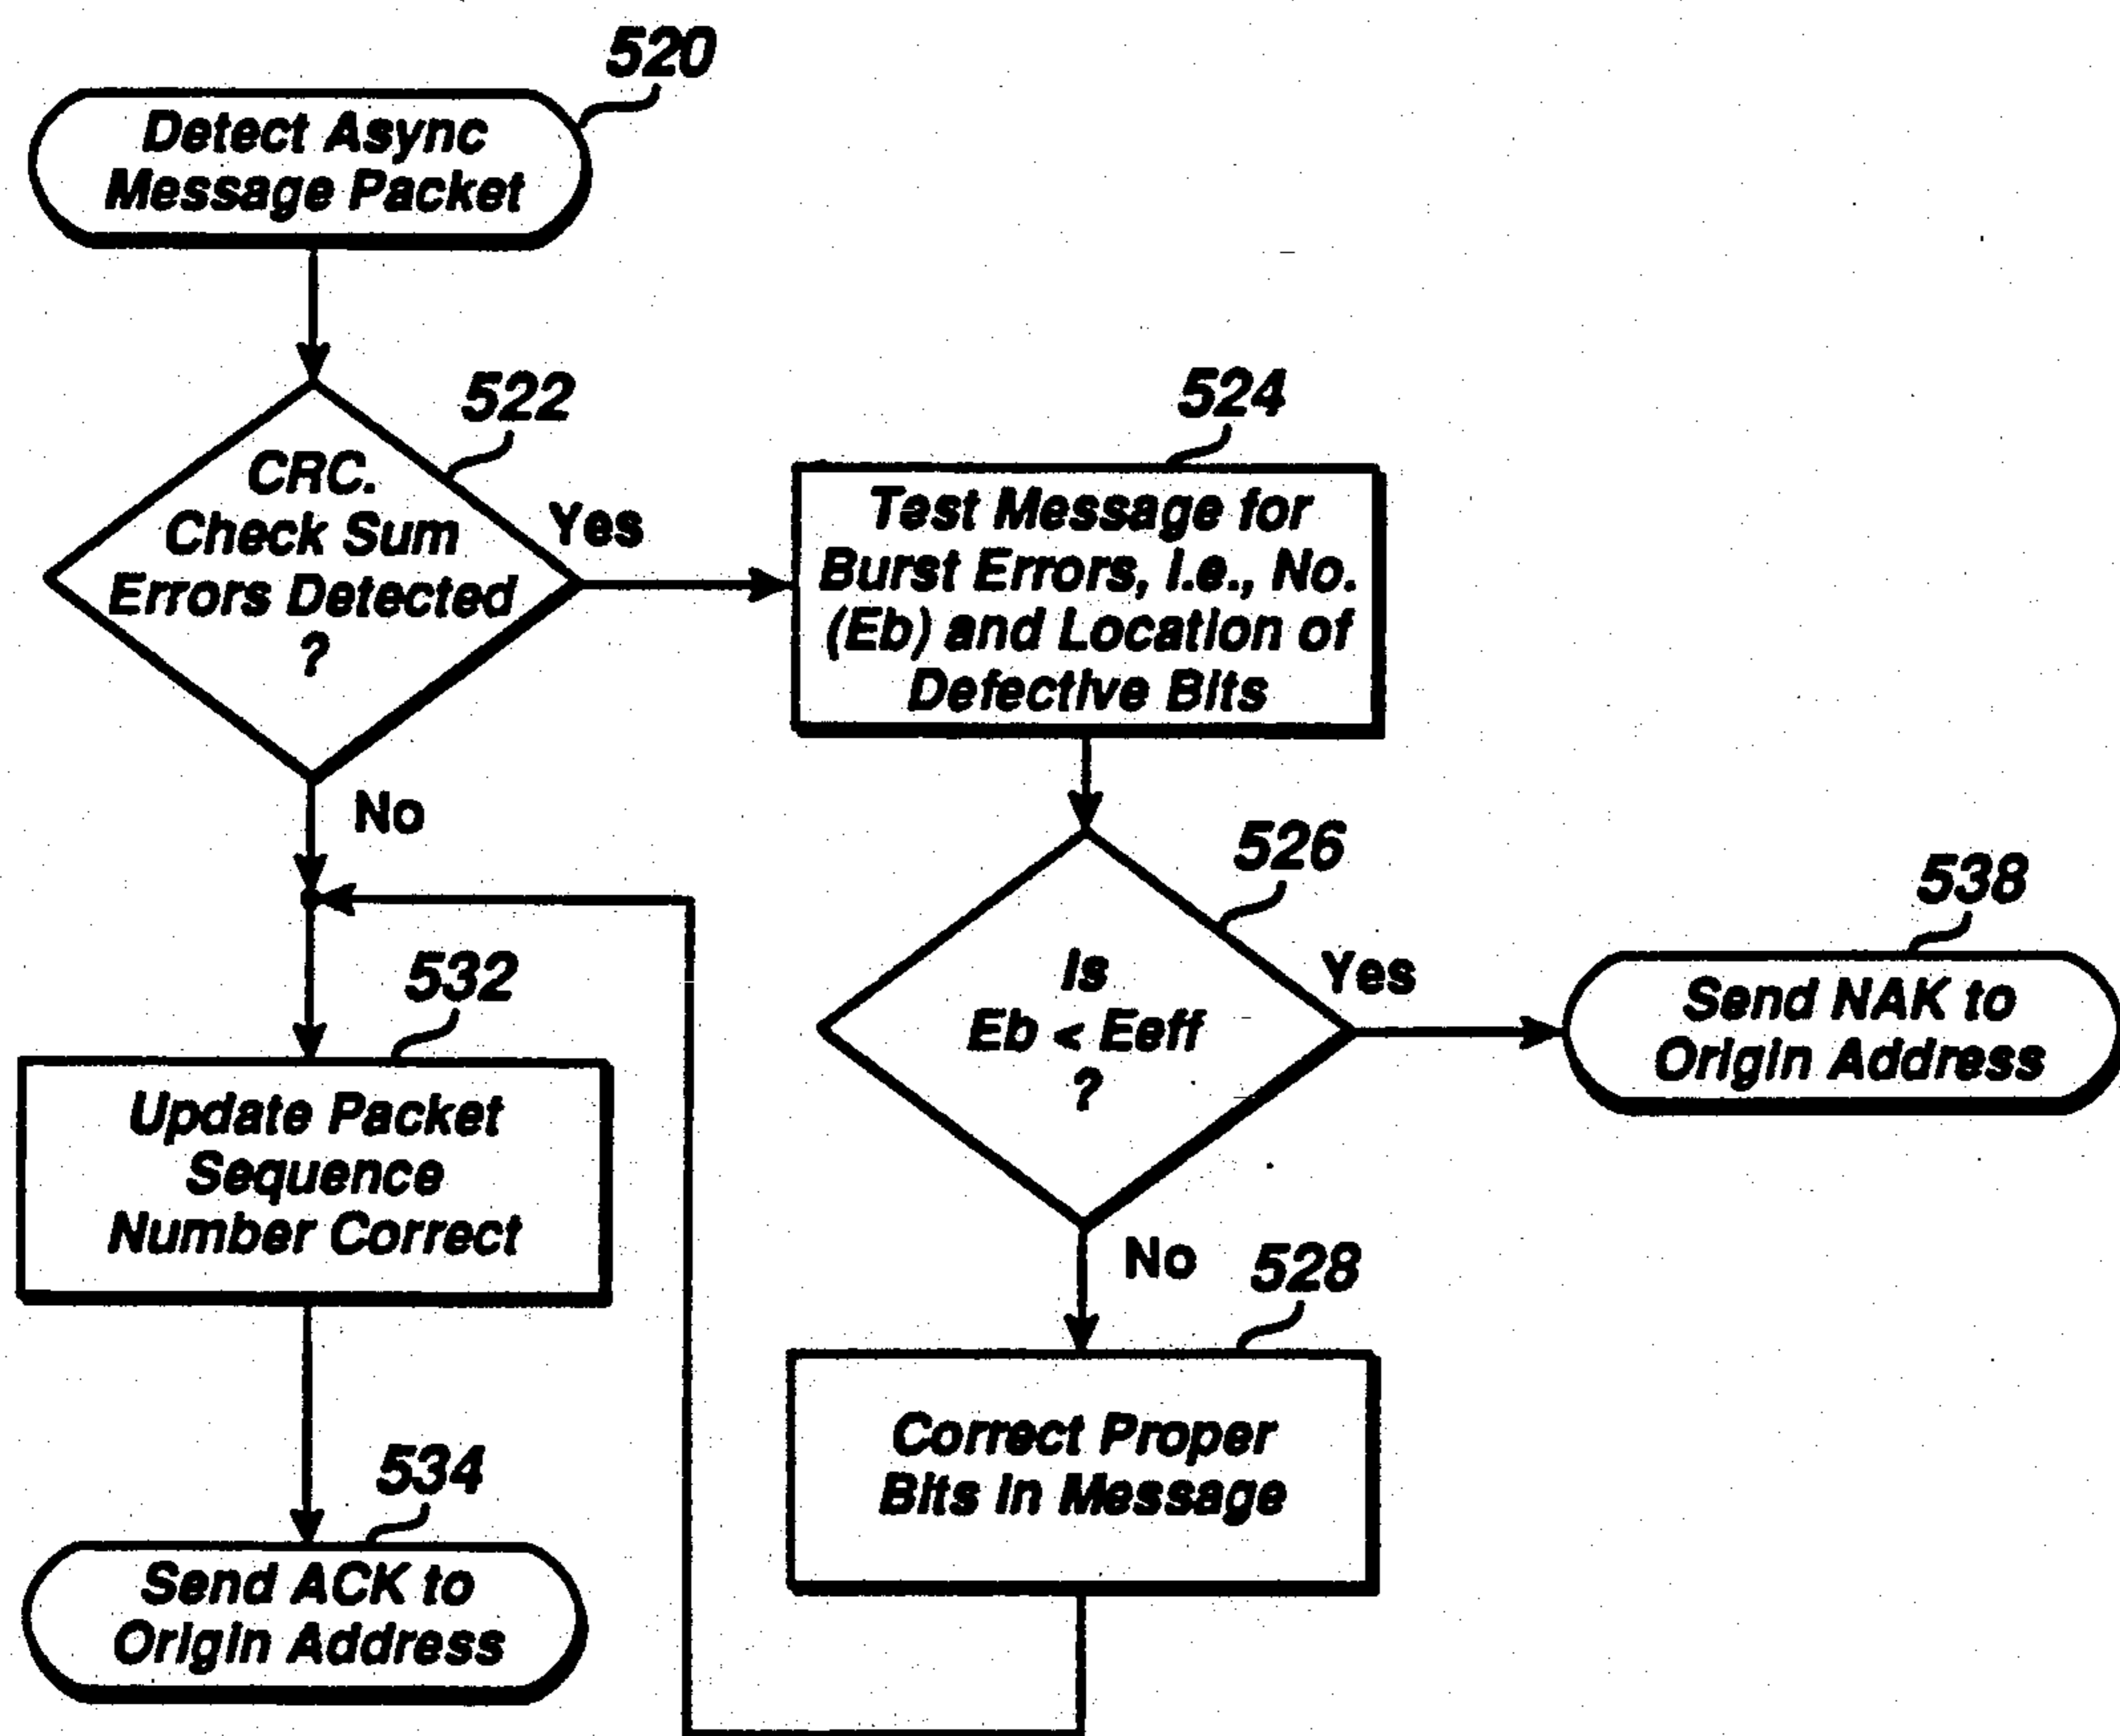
520
Detect Async Message Packet

522
CRC. Check Sum Errors Detected ?

Yes

524
Test Message for Burst Errors, I.e., No. (Eb) and Location of Defective Bits

No

526
Is Eb < Eeff ?

Yes

538
Send NAK to Origin Address

532
Update Packet Sequence Number Correct

No

528
Correct Proper Bits In Message

534
Send ACK to Origin Address